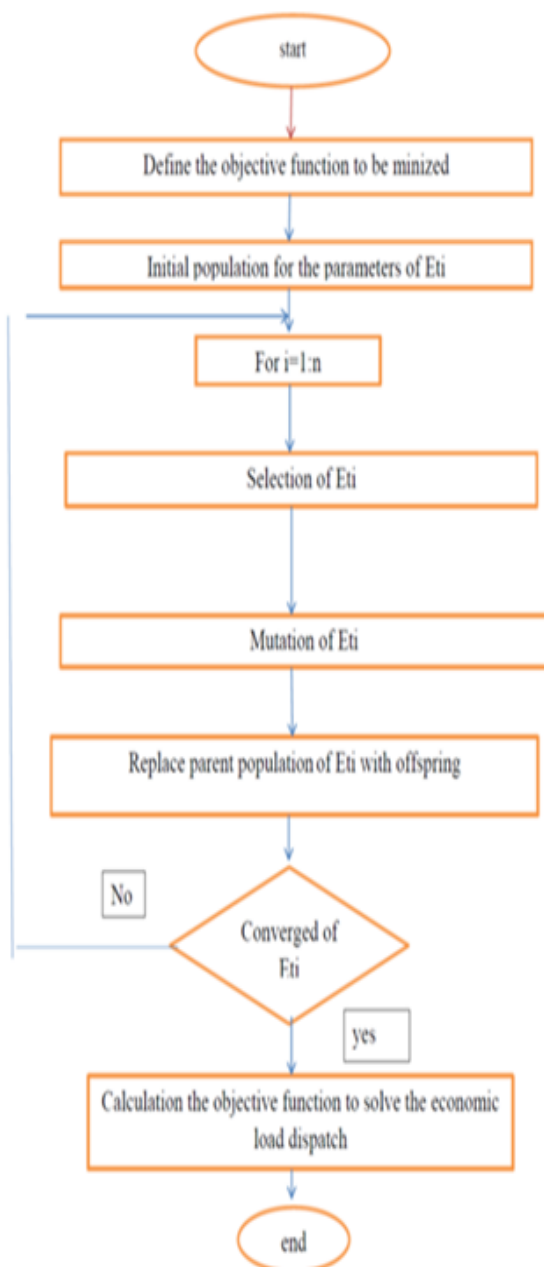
start

Define the objective function to be minized

Initial population for the parameters of Eti

For i=1:n

Selection of Eti

Mutation of Eti

Replace parent population of Eti with offspring

No

Converged of Eti

yes

Calculation the objective function to solve the economic load dispatch

end